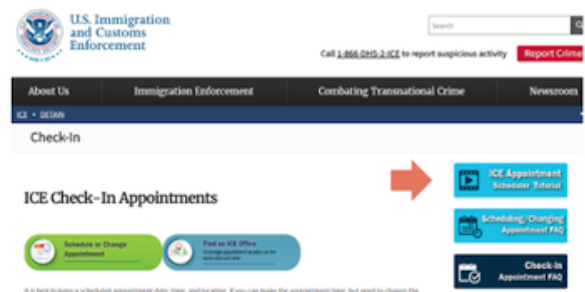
U.S. Immigration and Customs Enforcement

Search

Call 1-866-DHS-2-ICE to report suspicious activity

Report Crime

About Us | Immigration Enforcement | Combating Transnational Crime | Newsroom

ICE • DETAIN

Check-In

ICE Check-In Appointments

Schedule or Change Appointment

Find an ICE Office
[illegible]

ICE Appointment Scheduler Tutorial

Scheduling/Changing Appointment FAQ

Check-In Appointment FAQ

It is best to keep a scheduled appointment date, time, and location. If you can make the appointment time, but need to change the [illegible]